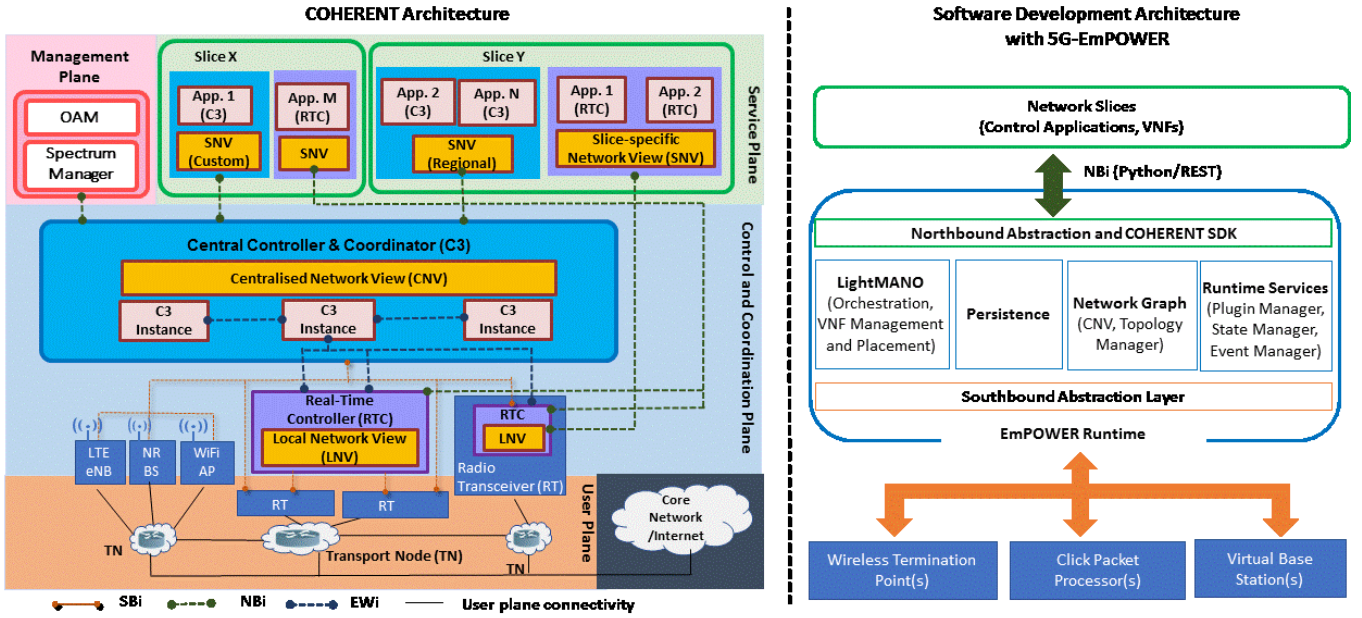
COHERENT Architecture

Management Plane

OAM

Spectrum Manager

Slice X

App. 1 (C3)

App. M (RTC)

SNV (Custom)

SNV

Slice Y

App. 2 (C3)

App. N (C3)

App. 1 (RTC)

App. 2 (RTC)

SNV (Regional)

Slice-specific Network View (SNV)

Service Plane

Central Controller & Coordinator (C3)

Centralised Network View (CNV)

C3 Instance

C3 Instance

C3 Instance

Control and Coordination Plane

LTE eNB

NR BS

WiFi AP

Real-Time Controller (RTC)

Local Network View (LNV)

RTC

LNV

Radio Transceiver (RT)

RT

RT

User Plane

Core Network /Internet

TN

Transport Node (TN)

TN

SBi

NBi

EWi

User plane connectivity

Software Development Architecture with 5G-EmPOWER

Network Slices (Control Applications, VNFs)

NBi (Python/REST)

Northbound Abstraction and COHERENT SDK

LightMANO (Orchestration, VNF Management and Placement)

Persistence

Network Graph (CNV, Topology Manager)

Runtime Services (Plugin Manager, State Manager, Event Manager)

Southbound Abstraction Layer

EmPOWER Runtime

Wireless Termination Point(s)

Click Packet Processor(s)

Virtual Base Station(s)